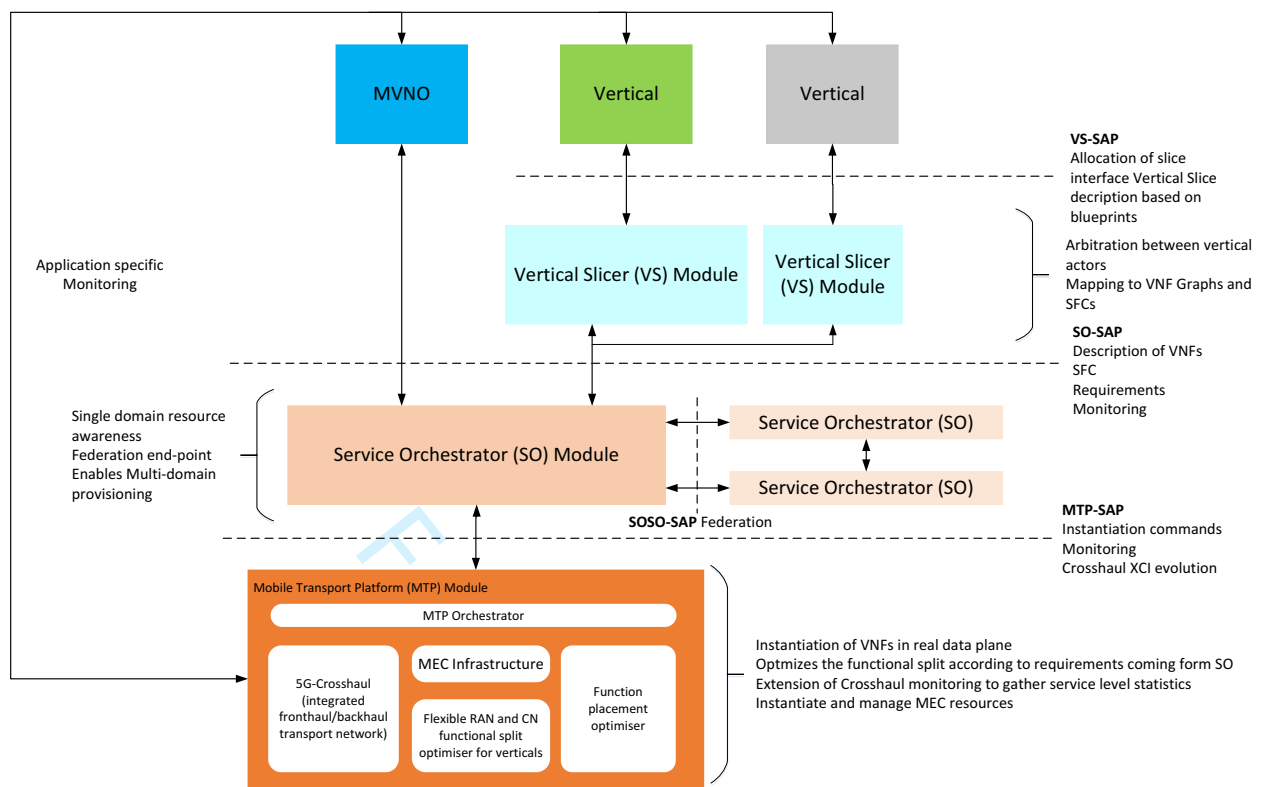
MVNO

Vertical

Vertical

VS-SAP
Allocation of slice interface Vertical Slice decription based on blueprints

Application specific Monitoring

Vertical Slicer (VS) Module

Vertical Slicer (VS) Module

Arbitration between vertical actors
Mapping to VNF Graphs and SFCs

SO-SAP
Description of VNFs
SFC
Requirements
Monitoring

Single domain resource awareness
Federation end-point
Enables Multi-domain provisioning

Service Orchestrator (SO) Module

Service Orchestrator (SO)

Service Orchestrator (SO)

SOSO-SAP Federation

MTP-SAP
Instantiation commands
Monitoring
Crosshaul XCI evolution

Mobile Transport Platform (MTP) Module

MTP Orchestrator

5G-Crosshaul (integrated fronthaul/backhaul transport network)

MEC Infrastructure

Flexible RAN and CN functional split optimiser for verticals

Function placement optimiser

Instantiation of VNFs in real data plane
Optmizes the functional split according to requirements coming form SO
Extension of Crosshaul monitoring to gather service level statistics
Instantiate and manage MEC resources